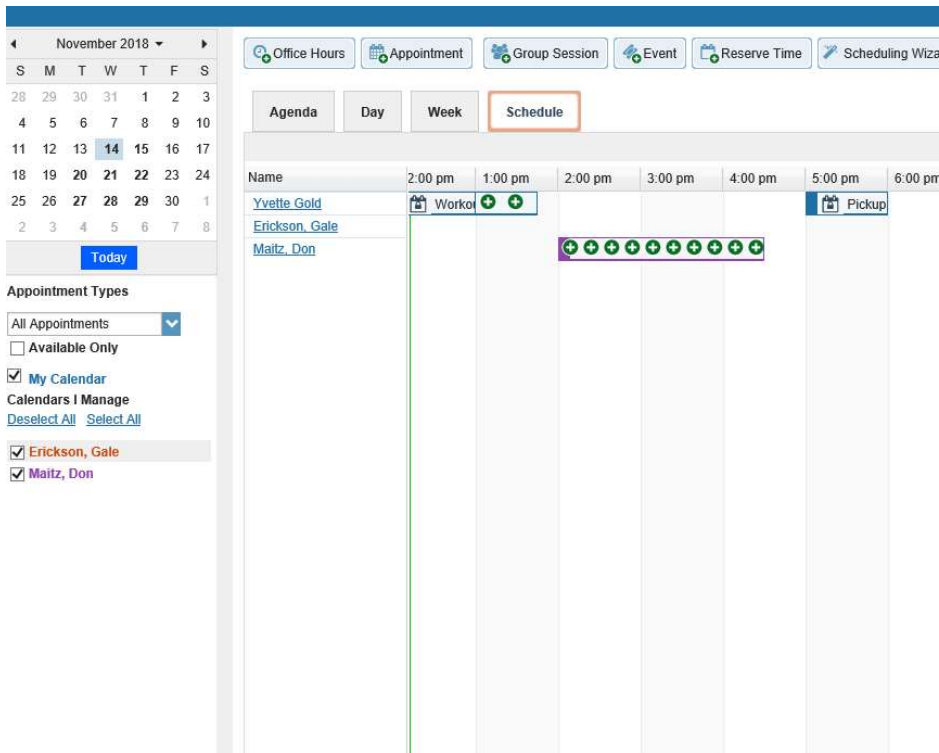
◂ November 2018 ▾ ▸

| S | M | T | W | T | F | S |
|---|---|---|---|---|---|---|
| 28 | 29 | 30 | 31 | 1 | 2 | 3 |
| 4 | 5 | 6 | 7 | 8 | 9 | 10 |
| 11 | 12 | 13 | 14 | 15 | 16 | 17 |
| 18 | 19 | 20 | 21 | 22 | 23 | 24 |
| 25 | 26 | 27 | 28 | 29 | 30 | 1 |
| 2 | 3 | 4 | 5 | 6 | 7 | 8 |

Today

Appointment Types

All Appointments

Available Only

My Calendar

Calendars I Manage

Deselect All Select All

Erickson, Gale

Maitz, Don

Office Hours Appointment Group Session Event Reserve Time Scheduling Wiza

Agenda Day Week Schedule

| Name | 2:00 pm | 1:00 pm | 2:00 pm | 3:00 pm | 4:00 pm | 5:00 pm | 6:00 pm |
|---|---|---|---|---|---|---|---|
| Yvette Gold | Workou | | | | | Pickup | |
| Erickson, Gale | | | | | | | |
| Maitz, Don | | | | | | | |